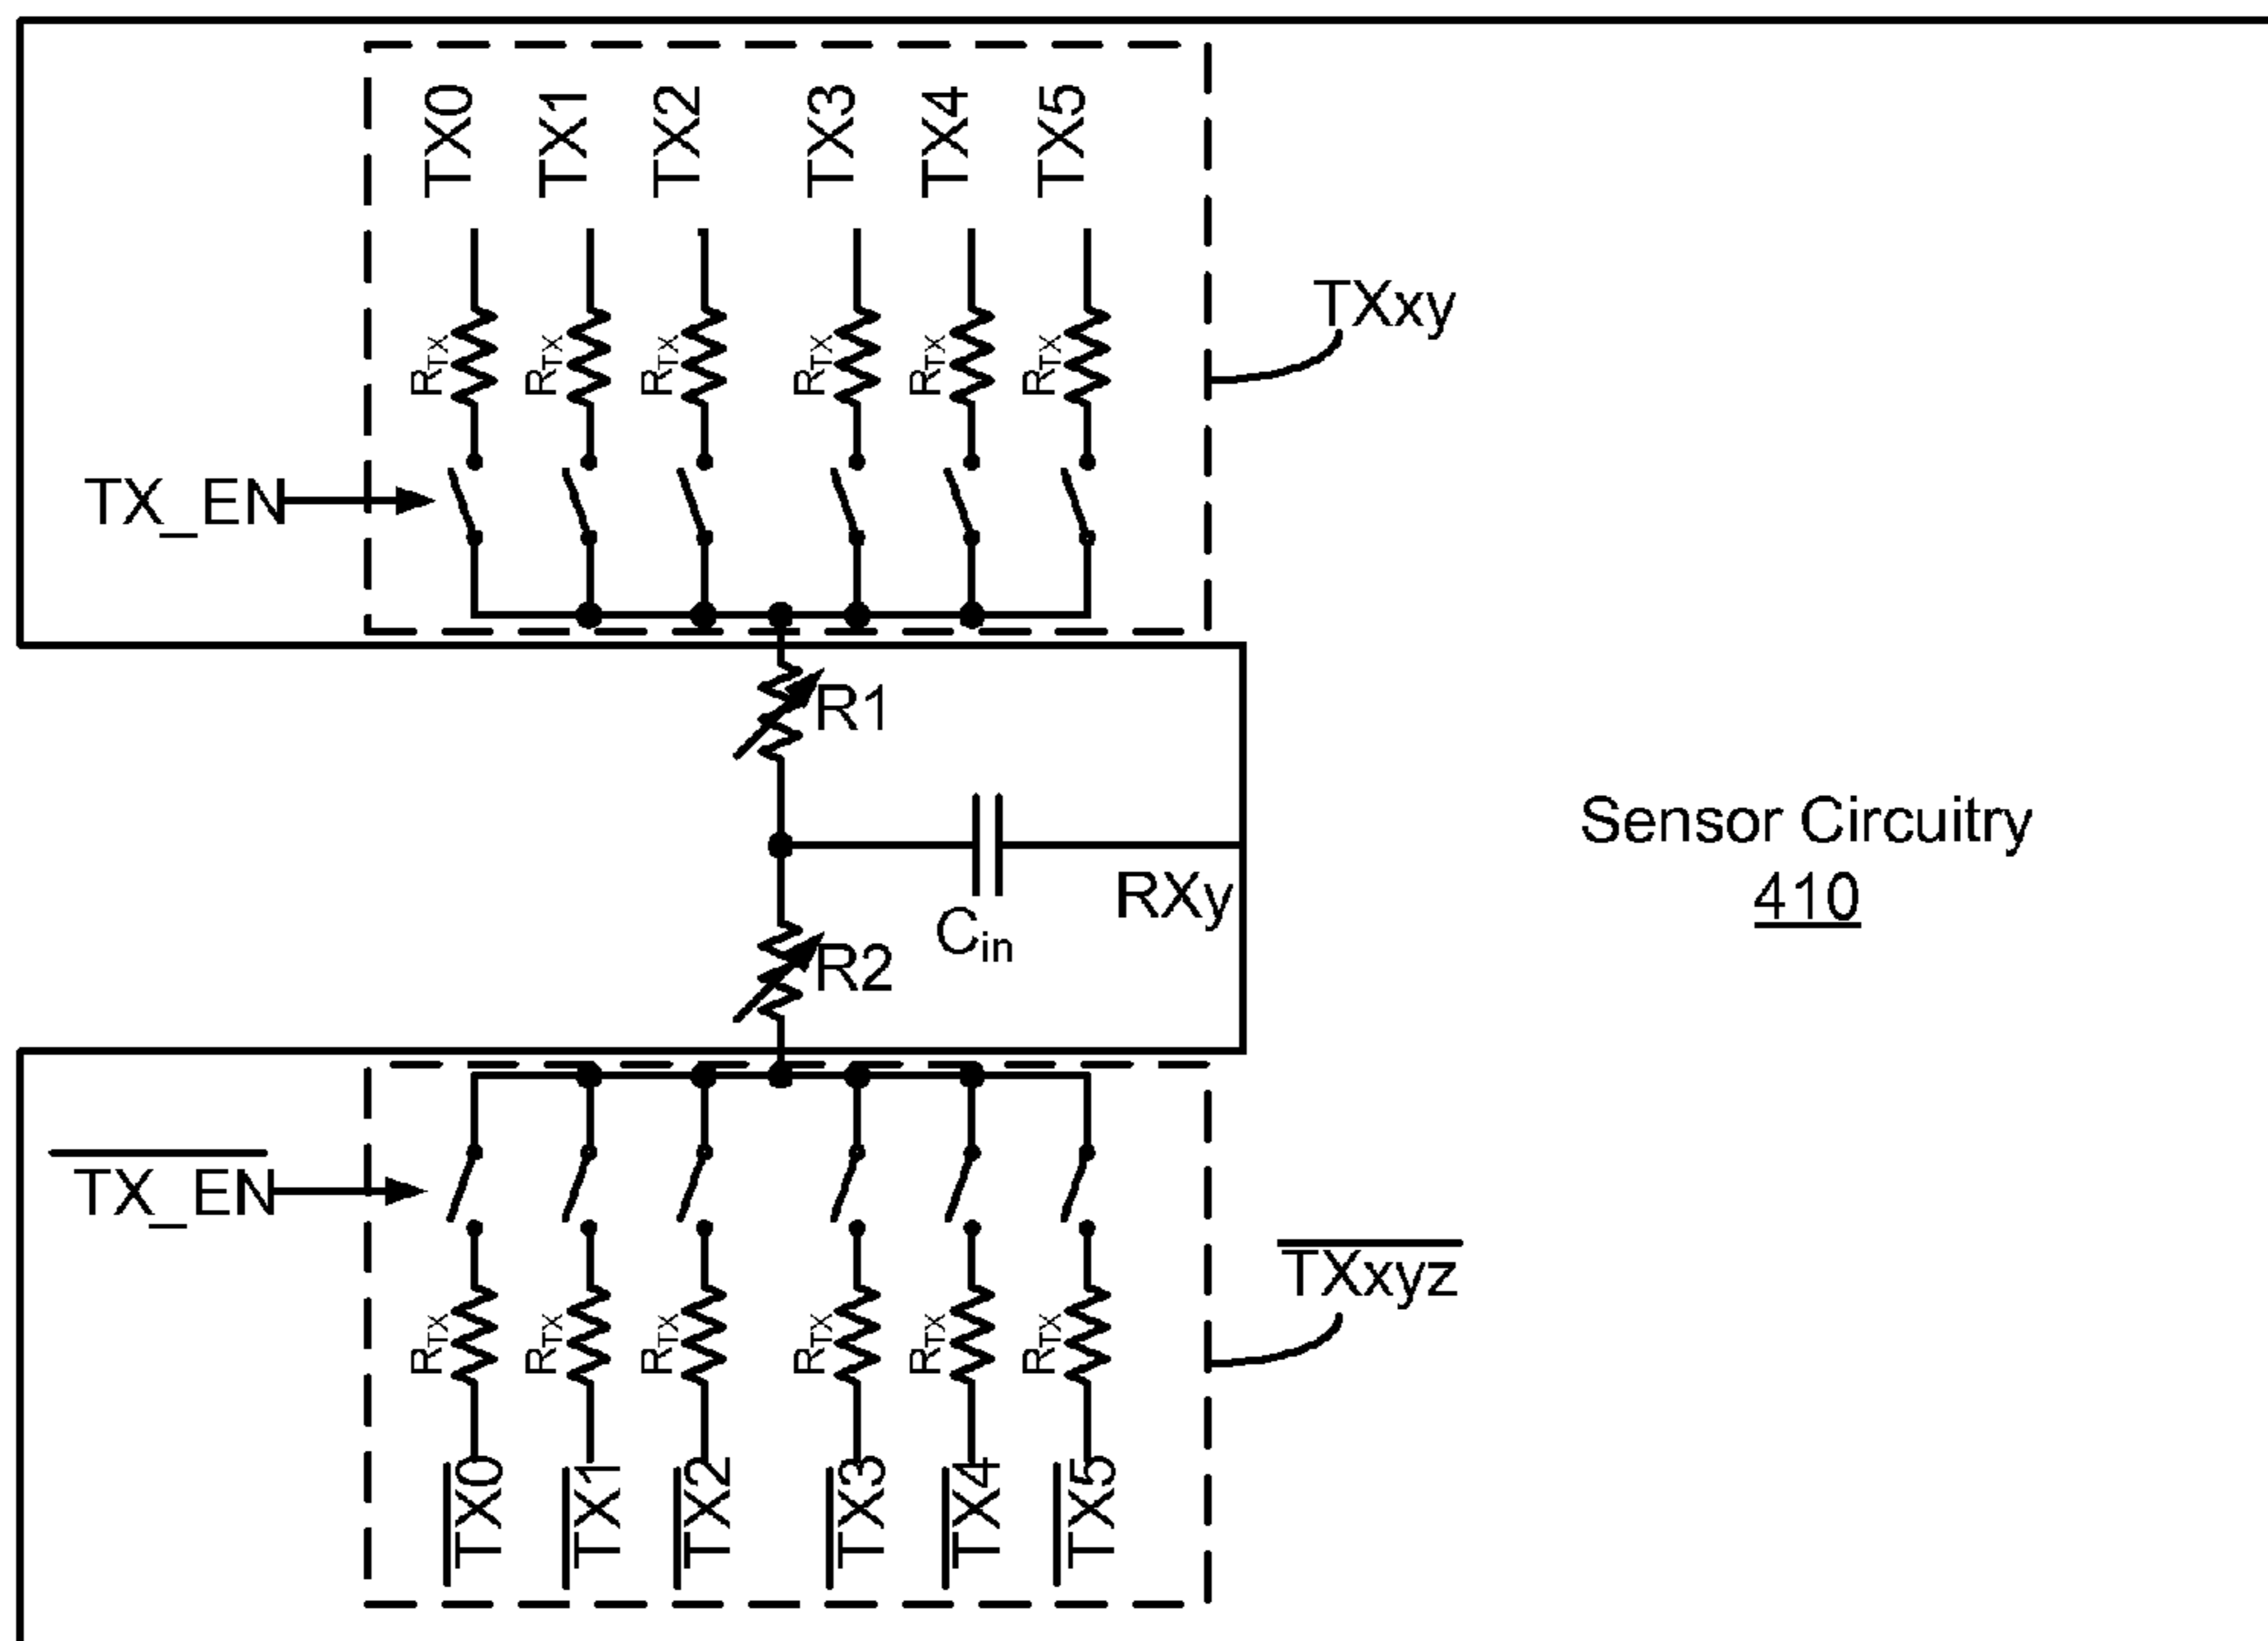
TX0 TX1 TX2 TX3 TX4 TX5

$R_{TX}$ $R_{TX}$ $R_{TX}$ $R_{TX}$ $R_{TX}$ $R_{TX}$

TXxy

TX_EN

R1

Sensor Circuitry
410

RXy

$C_{in}$

R2

$\overline{TX\_EN}$

$\overline{TXxyz}$

$R_{TX}$ $R_{TX}$ $R_{TX}$ $R_{TX}$ $R_{TX}$ $R_{TX}$

$\overline{TX0}$ $\overline{TX1}$ $\overline{TX2}$ $\overline{TX3}$ $\overline{TX4}$ $\overline{TX5}$